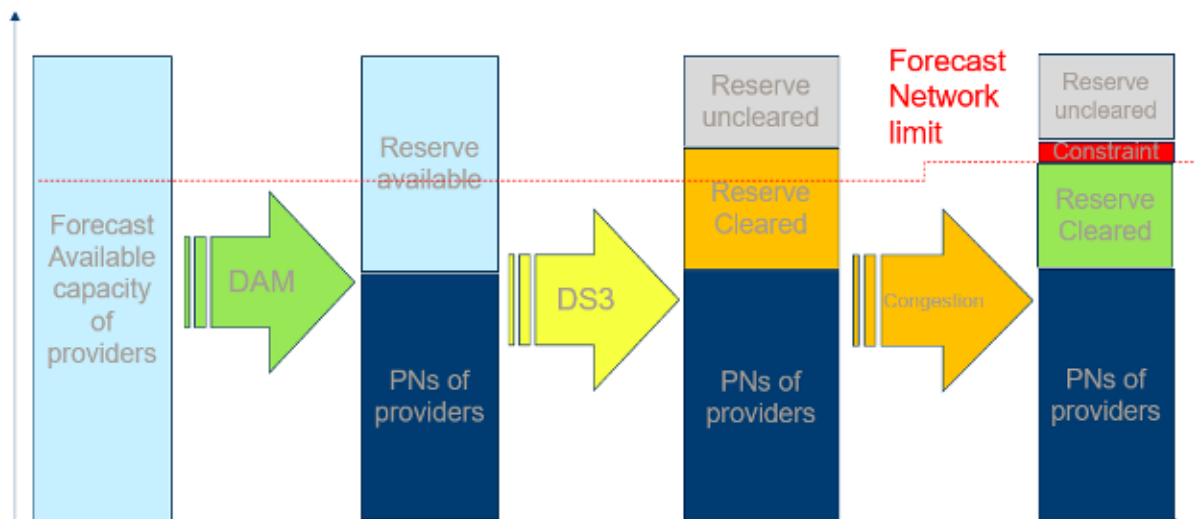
Forecast Available capacity of providers

DAM

Reserve available

PNs of providers

DS3

Reserve uncleared

Reserve Cleared

PNs of providers

Forecast Network limit

Congestion

Reserve uncleared

Constraint

Reserve Cleared

PNs of providers